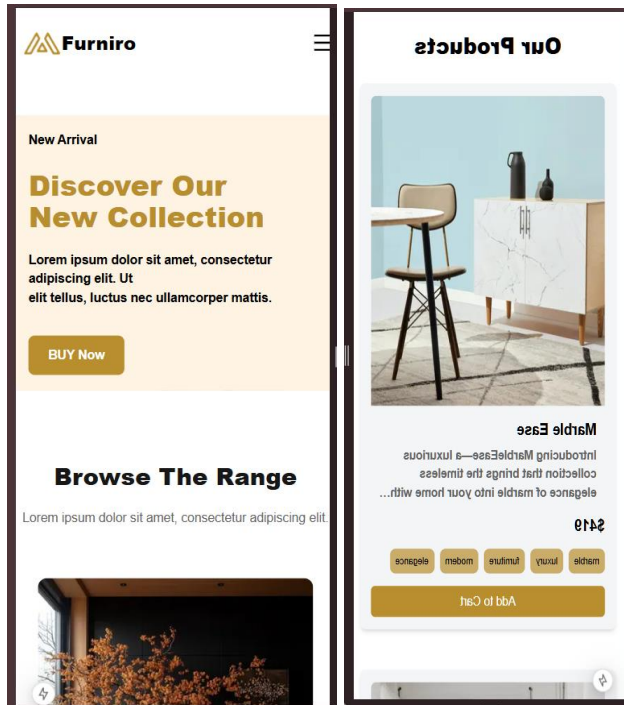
Furniro

New Arrival

Discover Our New Collection

Lorem ipsum dolor sit amet, consectetur adipiscing elit. Ut elit tellus, luctus nec ullamcorper mattis.

BUY Now

Browse The Range

Lorem ipsum dolor sit amet, consectetur adipiscing elit.

Our Products

Marble Ease

Introducing MarbleEase—a luxurious collection that brings the timeless elegance of marble into your home with...

$419

marble luxury furniture modern elegance

Add to Cart